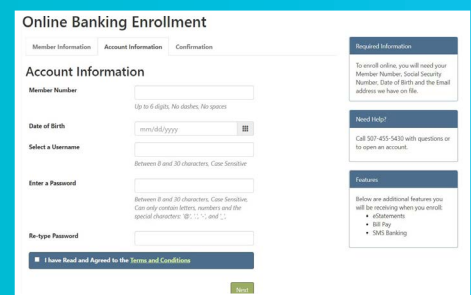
Online Banking Enrollment

Member Information
Account Information
Confirmation

Account Information

Member Number
Up to 6 digits, No dashes, No spaces

Date of Birth
mm/dd/yyyy

Select a Username
Between 8 and 30 characters, Case Sensitive

Enter a Password
Between 8 and 30 characters, Case Sensitive, Can only contain letters, numbers and the special characters: '@', '.', '-', and '_'.

Re-type Password

I have Read and Agreed to the Terms and Conditions

Next

Required Information

To enroll online, you will need your Member Number, Social Security Number, Date of Birth and the Email address we have on file.

Need Help?

Call 507-455-5430 with questions or to open an account.

Features

Below are additional features you will be receiving when you enroll:
• eStatements
• Bill Pay
• SMS Banking